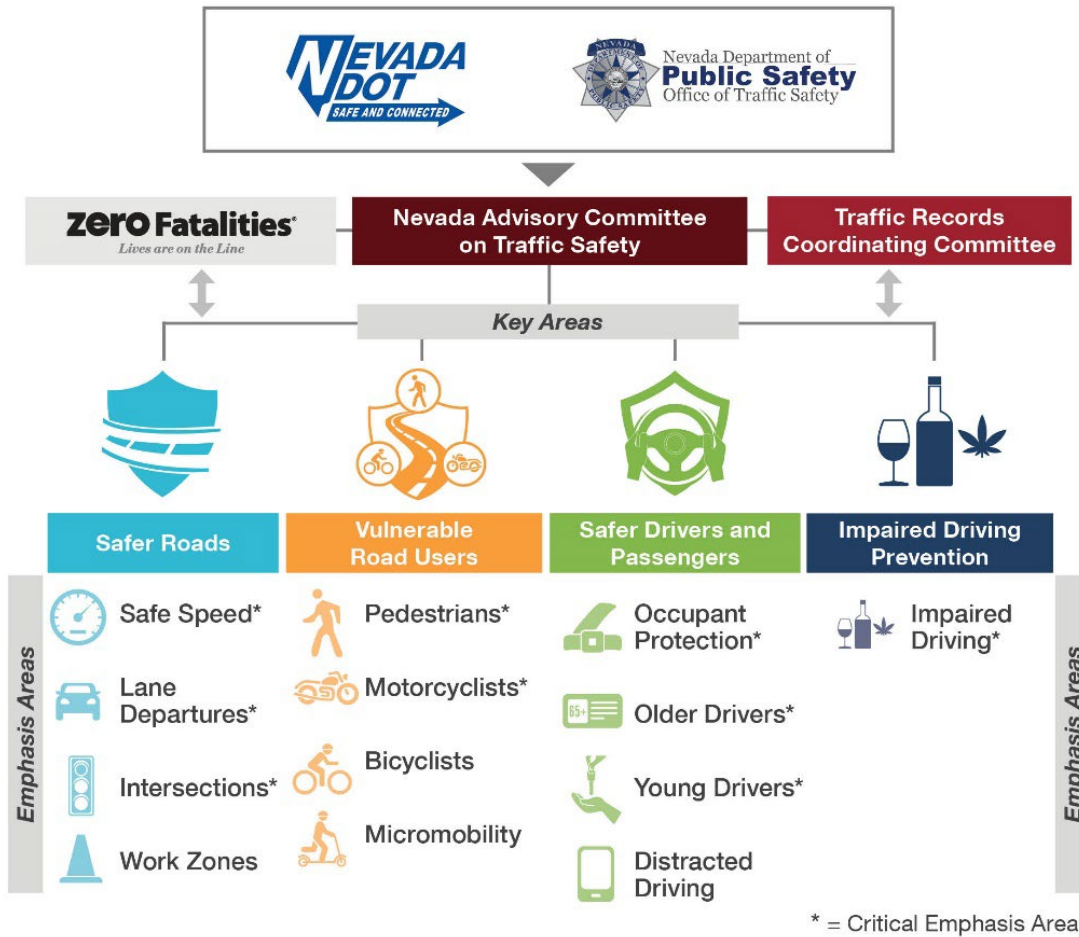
NEVADA DOT
SAFE AND CONNECTED

NEVADA
Nevada Department of
Public Safety
Office of Traffic Safety

zero Fatalities
Lives are on the Line

Nevada Advisory Committee on Traffic Safety

Traffic Records Coordinating Committee

Key Areas

65+

| Safer Roads | Vulnerable Road Users | Safer Drivers and Passengers | Impaired Driving Prevention |
|---|---|---|---|
| Safe Speed* | Pedestrians* | Occupant Protection* | Impaired Driving* |
| Lane Departures* | Motorcyclists* | Older Drivers* | |
| Intersections* | Bicyclists | Young Drivers* | |
| Work Zones | Micromobility | Distracted Driving | |

Emphasis Areas

Emphasis Areas

* = Critical Emphasis Area